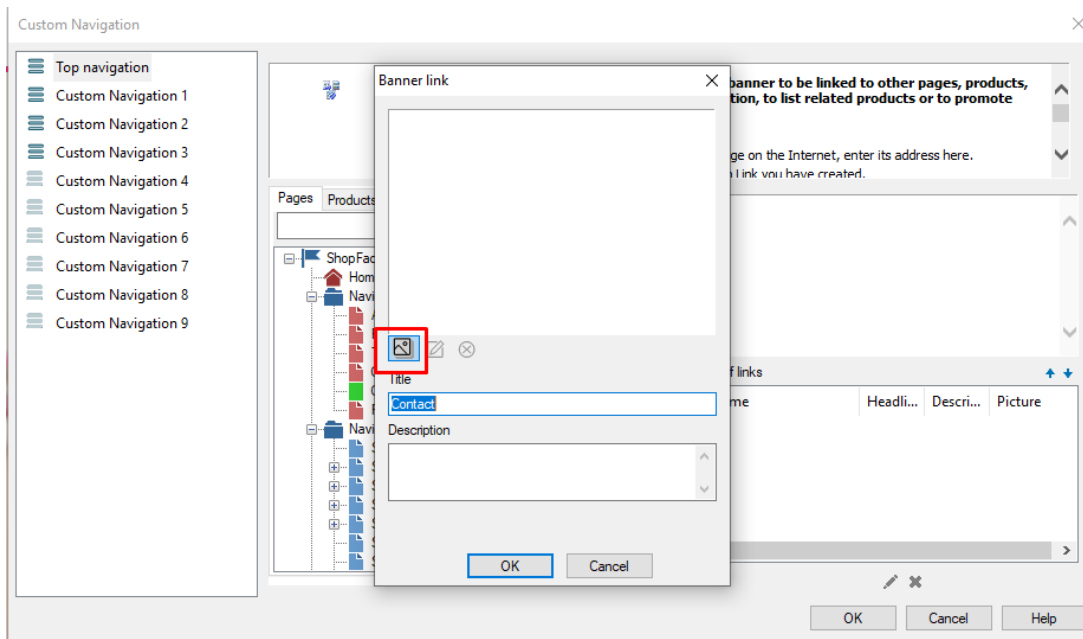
Custom Navigation

Top navigation
Custom Navigation 1
Custom Navigation 2
Custom Navigation 3
Custom Navigation 4
Custom Navigation 5
Custom Navigation 6
Custom Navigation 7
Custom Navigation 8
Custom Navigation 9

banner to be linked to other pages, products, tion, to list related products or to promote

ge on the Internet, enter its address here. Link you have created.

Pages Products

ShopFac
Hom
Navi
Navi

f links
me Headli... Descri... Picture

Banner link

Title
Contact
Description

OK Cancel

OK Cancel Help